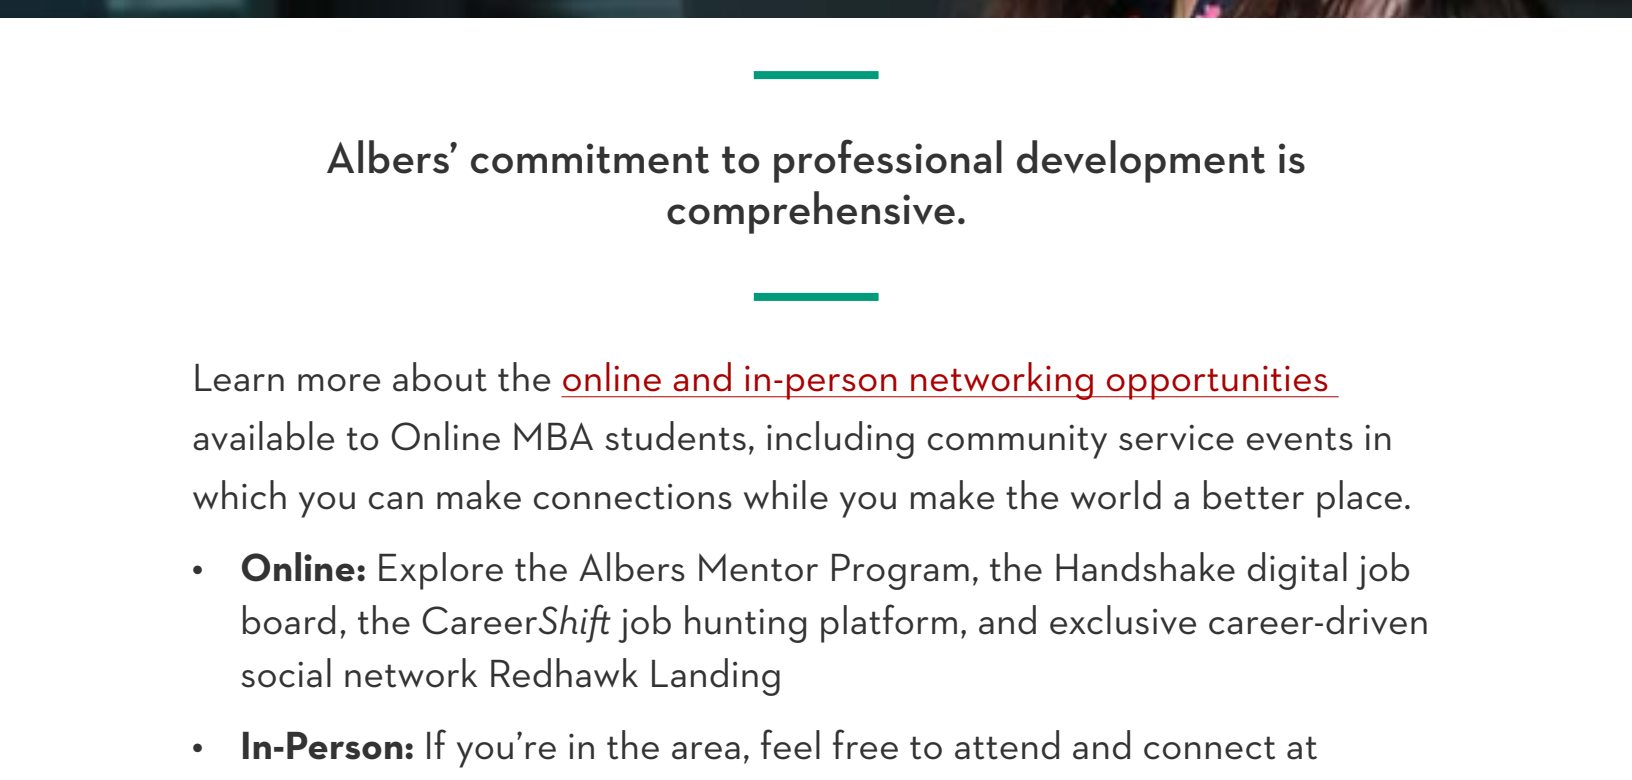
Albers' commitment to professional development is comprehensive.

Learn more about the online and in-person networking opportunities available to Online MBA students, including community service events in which you can make connections while you make the world a better place.

- **Online:** Explore the Albers Mentor Program, the Handshake digital job board, the Career*Shift* job hunting platform, and exclusive career-driven social network Redhawk Landing
- **In-Person:** If you're in the area, feel free to attend and connect at